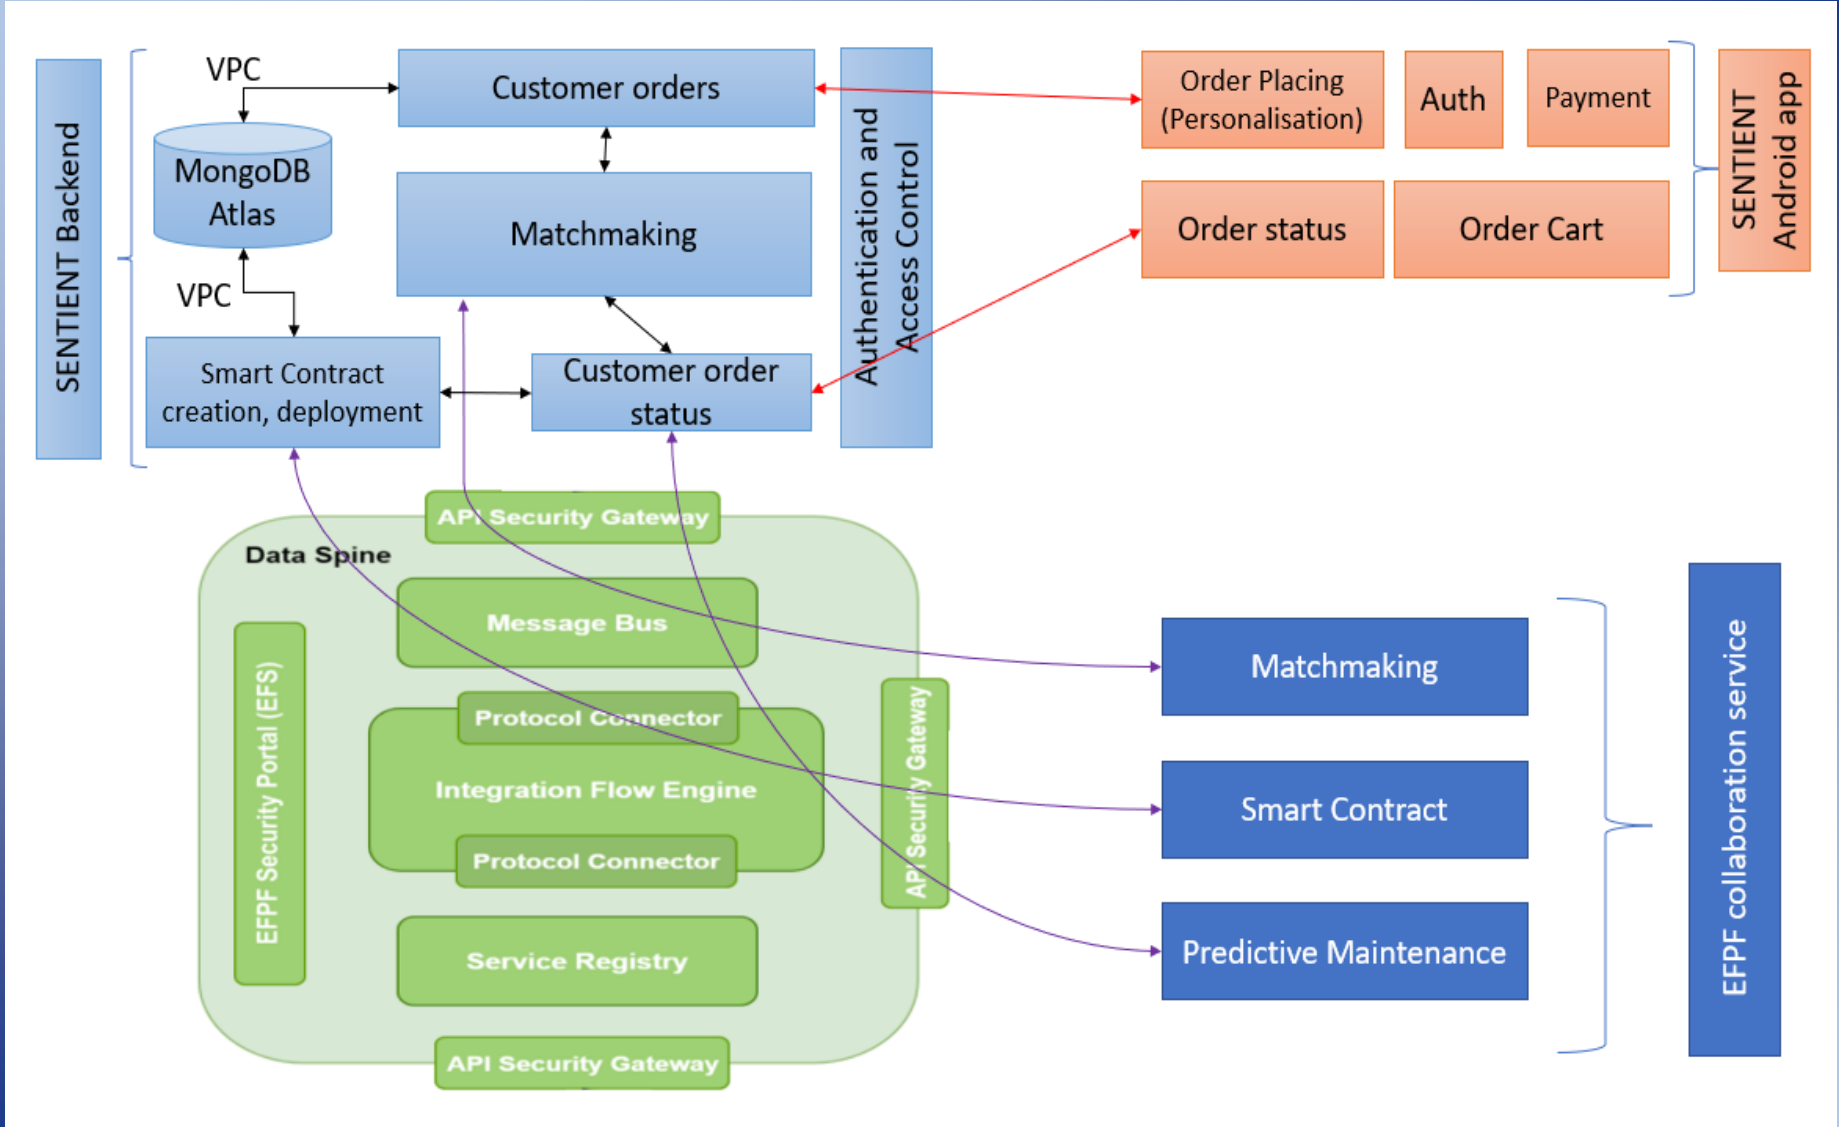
SENTIENT Backend

VPC

MongoDB Atlas

VPC

Customer orders

Matchmaking

Smart Contract creation, deployment

Customer order status

Authentication and Access Control

Order Placing (Personalisation)

Auth

Payment

Order status

Order Cart

SENTIENT Android app

API Security Gateway

Data Spine

Message Bus

EFPF Security Portal (EFS)

Protocol Connector

Integration Flow Engine

Protocol Connector

API Security Gateway

Service Registry

API Security Gateway

Matchmaking

Smart Contract

Predictive Maintenance

EFPF collaboration service